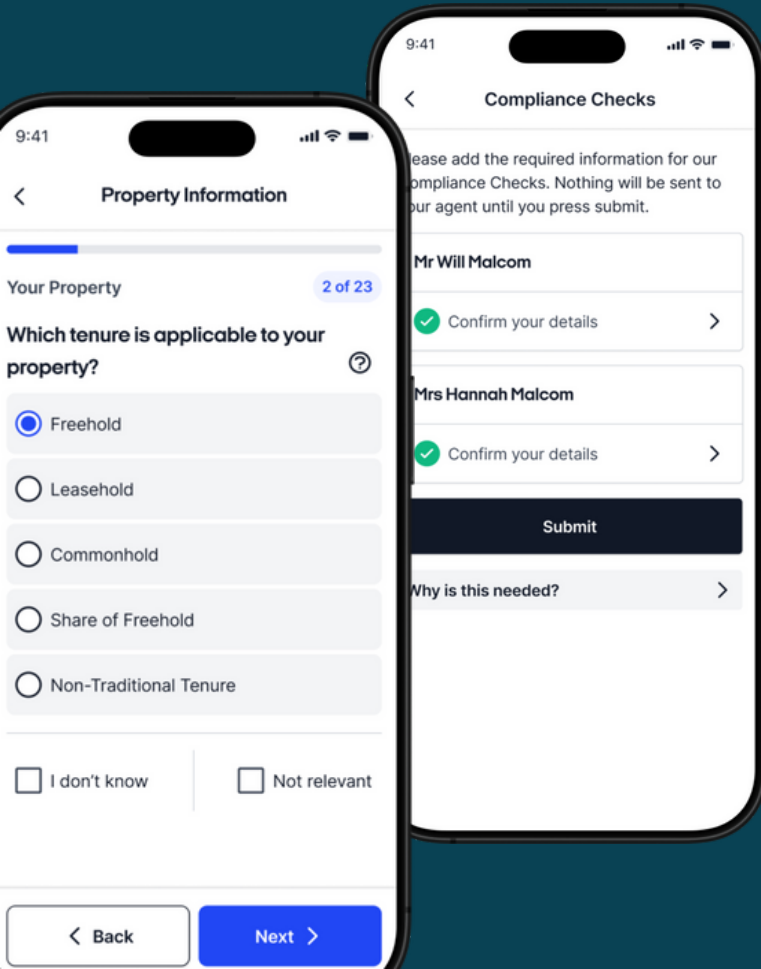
9:41

Property Information

Your Property

2 of 23

Which tenure is applicable to your property?

Freehold

Leasehold

Commonhold

Share of Freehold

Non-Traditional Tenure

I don't know

Not relevant

Back

Next

9:41

Compliance Checks

lease add the required information for our ompliance Checks. Nothing will be sent to ur agent until you press submit.

Mr Will Malcom

Confirm your details

Mrs Hannah Malcom

Confirm your details

Submit

Why is this needed?